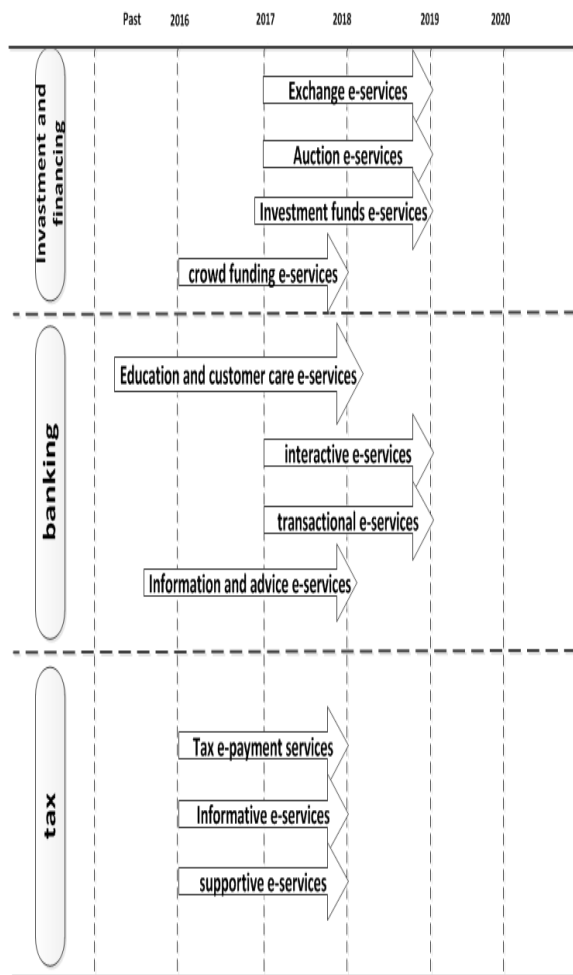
Past 2016 2017 2018 2019 2020

Invastment and financing

Exchange e-services

Auction e-services

Investment funds e-services

crowd funding e-services

banking

Education and customer care e-services

interactive e-services

transactional e-services

Information and advice e-services

tax

Tax e-payment services

Informative e-services

supportive e-services